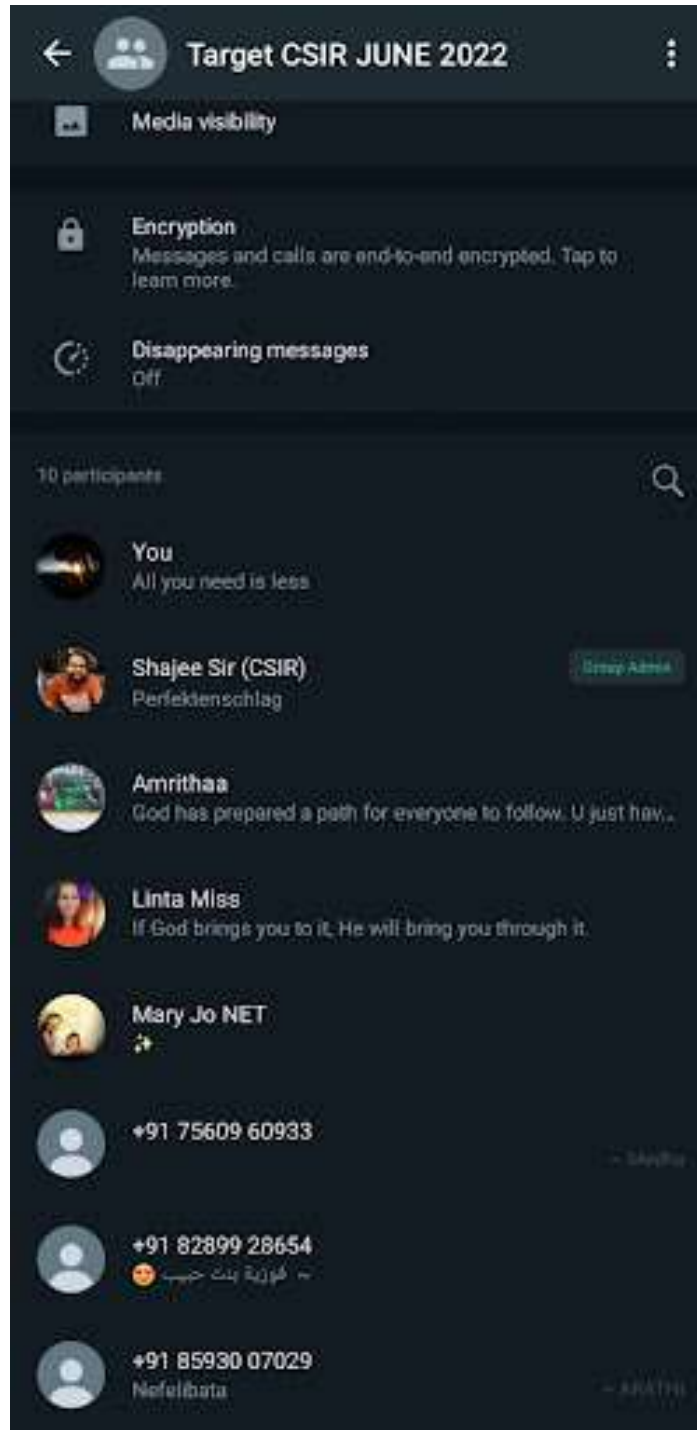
Target CSIR JUNE 2022

Media visibility

Encryption
Messages and calls are end-to-end encrypted. Tap to learn more.

Disappearing messages
Off

10 participants

You
All you need is less

Shajee Sir (CSIR)
Perfektenschlag
Group Admin

Amrithaa
God has prepared a path for everyone to follow. U just hav...

Linta Miss
If God brings you to it, He will bring you through it.

Mary Jo NET
✨

+91 75609 60933
~ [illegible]

+91 82899 28654
~ فوزية بنت حبيب 😍

+91 85930 07029
Nefelibata
~ ARATHI